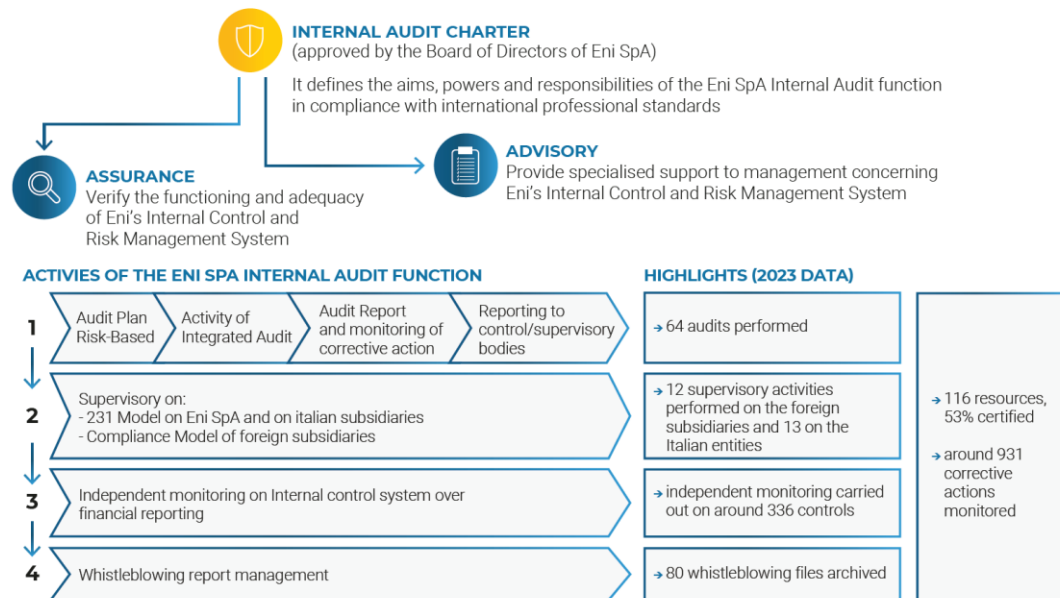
INTERNAL AUDIT CHARTER
(approved by the Board of Directors of Eni SpA)

It defines the aims, powers and responsibilities of the Eni SpA Internal Audit function in compliance with international professional standards

ASSURANCE
Verify the functioning and adequacy of Eni's Internal Control and Risk Management System

ADVISORY
Provide specialised support to management concerning Eni's Internal Control and Risk Management System

ACTIVIES OF THE ENI SPA INTERNAL AUDIT FUNCTION

HIGHLIGHTS (2023 DATA)

1
Audit Plan Risk-Based
Activity of Integrated Audit
Audit Report and monitoring of corrective action
Reporting to control/supervisory bodies

64 audits performed

2
Supervisory on:
- 231 Model on Eni SpA and on italian subsidiaries
- Compliance Model of foreign subsidiaries

12 supervisory activities performed on the foreign subsidiaries and 13 on the Italian entities

3
Independent monitoring on Internal control system over financial reporting

independent monitoring carried out on around 336 controls

4
Whistleblowing report management

80 whistleblowing files archived

116 resources, 53% certified

around 931 corrective actions monitored